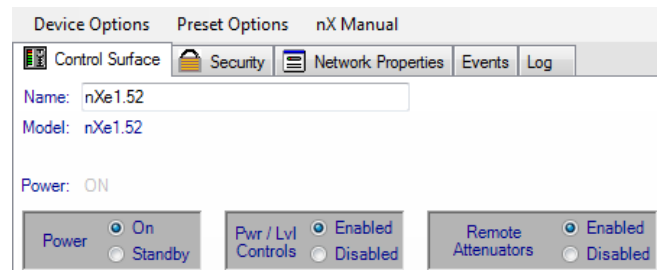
Device Options Preset Options nX Manual

Control Surface Security Network Properties Events Log

Name: nXe1.52

Model: nXe1.52

Power: ON

Power On Standby

Pwr / Lvl Controls Enabled Disabled

Remote Attenuators Enabled Disabled